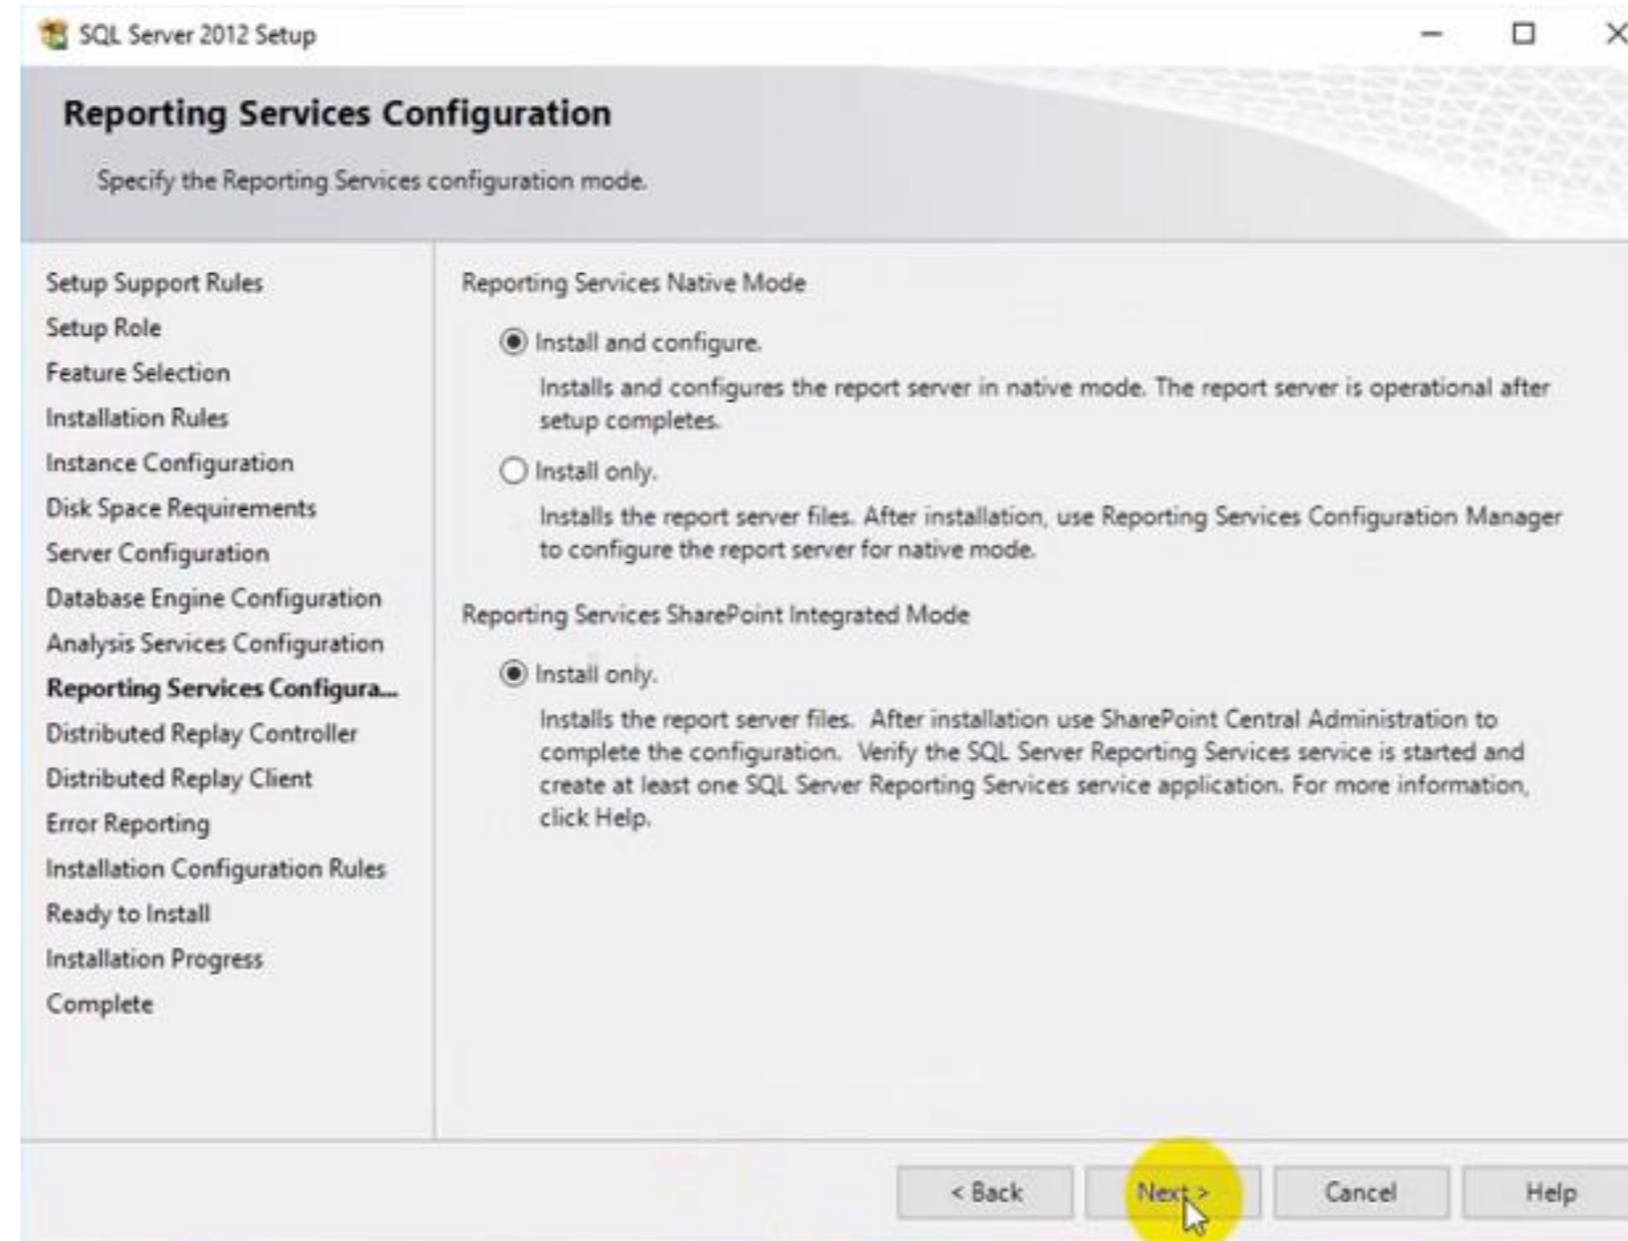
SQL Server 2012 Setup

Reporting Services Configuration

Specify the Reporting Services configuration mode.

Setup Support Rules
Setup Role
Feature Selection
Installation Rules
Instance Configuration
Disk Space Requirements
Server Configuration
Database Engine Configuration
Analysis Services Configuration
Reporting Services Configura...
Distributed Replay Controller
Distributed Replay Client
Error Reporting
Installation Configuration Rules
Ready to Install
Installation Progress
Complete

Reporting Services Native Mode

Install and configure.

Installs and configures the report server in native mode. The report server is operational after setup completes.

Install only.

Installs the report server files. After installation, use Reporting Services Configuration Manager to configure the report server for native mode.

Reporting Services SharePoint Integrated Mode

Install only.

Installs the report server files. After installation use SharePoint Central Administration to complete the configuration. Verify the SQL Server Reporting Services service is started and create at least one SQL Server Reporting Services service application. For more information, click Help.

< Back   Next >   Cancel   Help